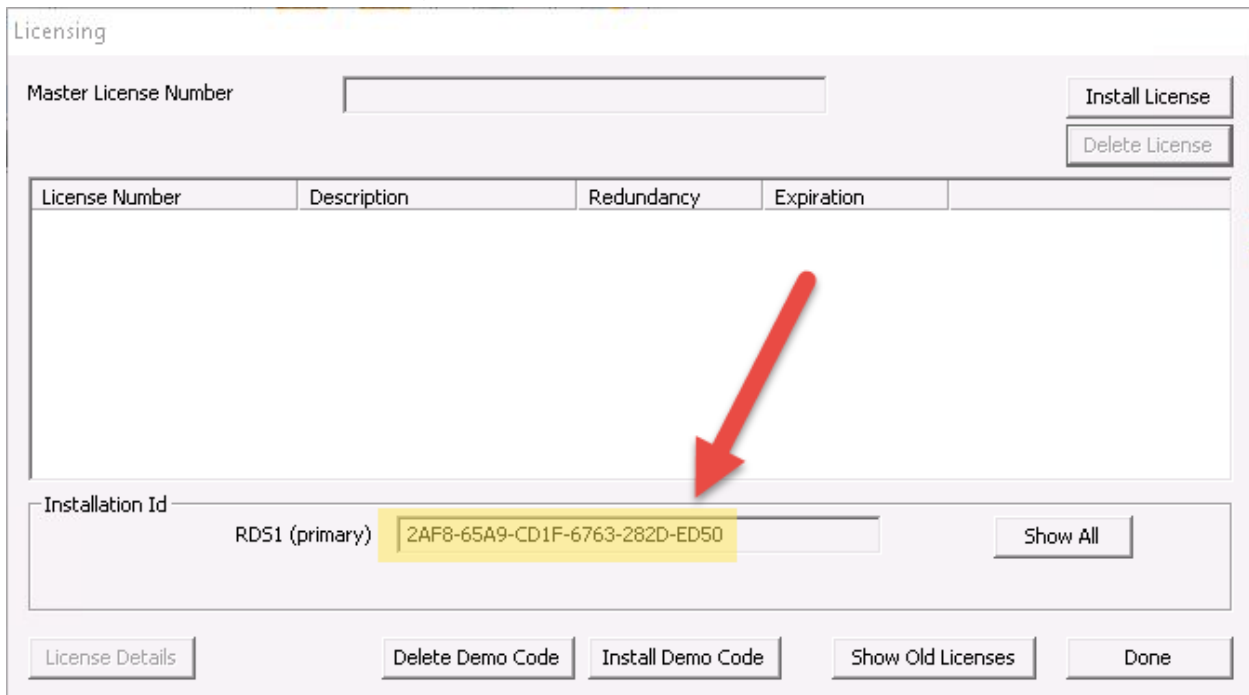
Licensing

Master License Number

Install License

Delete License

| License Number | Description | Redundancy | Expiration |
|---|---|---|---|

Installation Id

RDS1 (primary) 2AF8-65A9-CD1F-6763-282D-ED50

Show All

License Details

Delete Demo Code

Install Demo Code

Show Old Licenses

Done